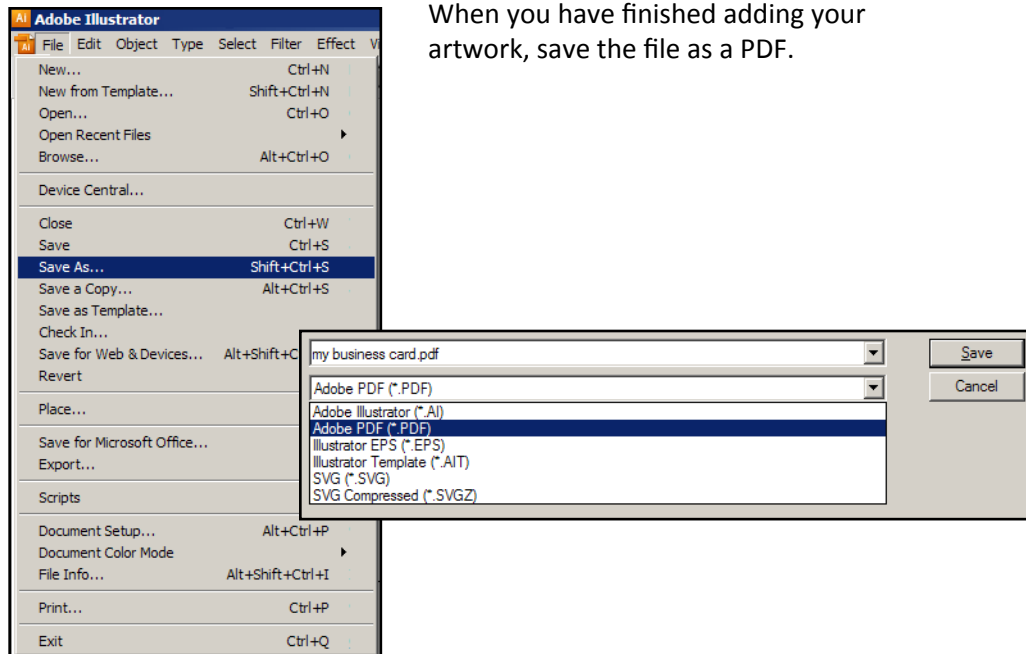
Ai Adobe Illustrator
Ai File Edit Object Type Select Filter Effect V

New... Ctrl+N
New from Template... Shift+Ctrl+N
Open... Ctrl+O
Open Recent Files
Browse... Alt+Ctrl+O

Device Central...

Close Ctrl+W
Save Ctrl+S
Save As... Shift+Ctrl+S
Save a Copy... Alt+Ctrl+S
Save as Template...
Check In...
Save for Web & Devices... Alt+Shift+C
Revert

Place...

Save for Microsoft Office...
Export...

Scripts

Document Setup... Alt+Ctrl+P
Document Color Mode
File Info... Alt+Shift+Ctrl+I

Print... Ctrl+P

Exit Ctrl+Q

When you have finished adding your artwork, save the file as a PDF.

my business card.pdf
Adobe PDF (*.PDF)
Adobe Illustrator (*.AI)
Adobe PDF (*.PDF)
Illustrator EPS (*.EPS)
Illustrator Template (*.AIT)
SVG (*.SVG)
SVG Compressed (*.SVGZ)

Save
Cancel